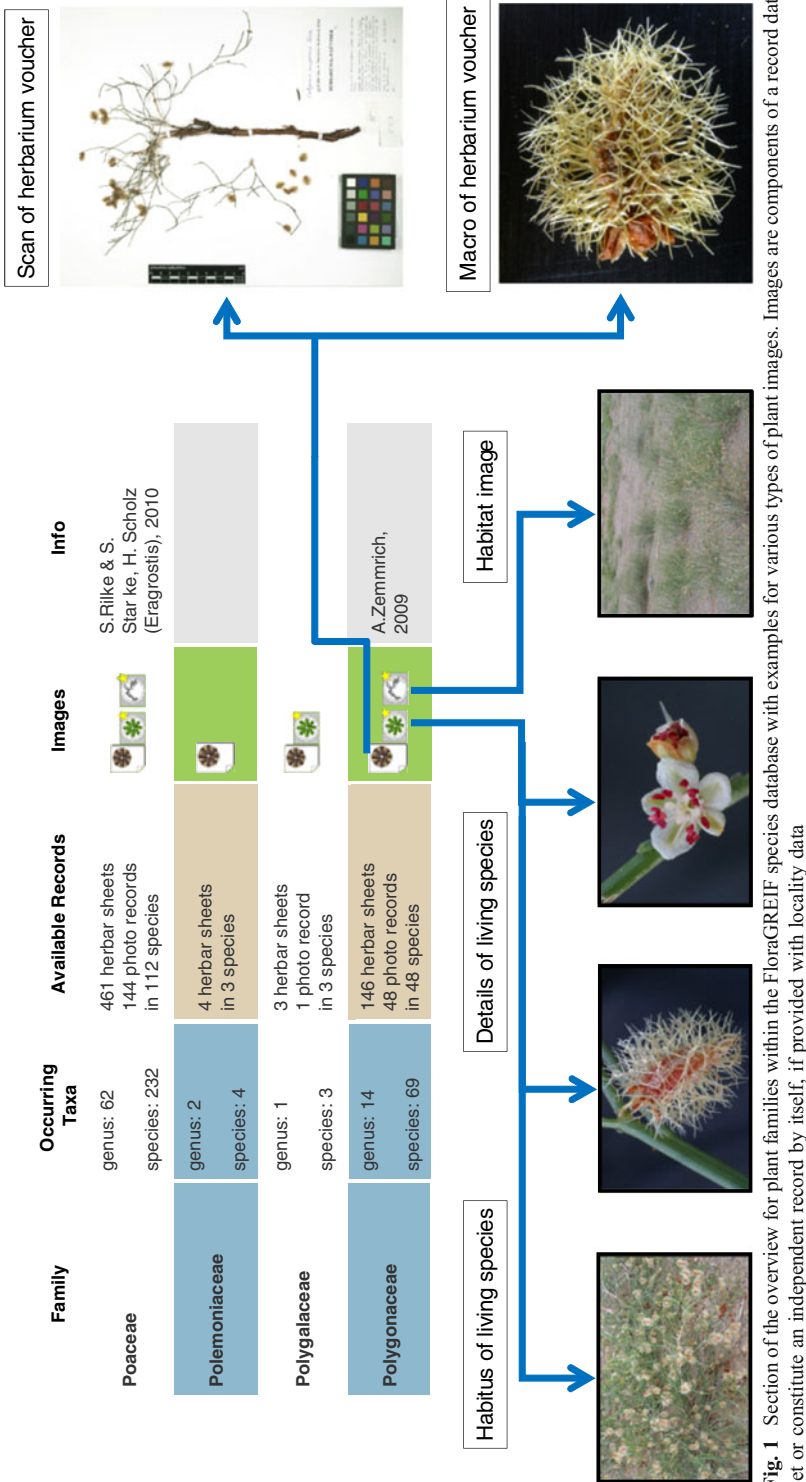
| Family | Occurring Taxa | Available Records | Images | Info |
|---|---|---|---|---|
| Poaceae | genus: 62 species: 232 | 461 herbar sheets 144 photo records in 112 species | | S.Rilke & S. Star ke, H. Scholz (Eragrostis), 2010 |
| Polemoniaceae | genus: 2 species: 4 | 4 herbar sheets in 3 species | | |
| Polygalaceae | genus: 1 species: 3 | 3 herbar sheets 1 photo record in 3 species | | |
| Polygonaceae | genus: 14 species: 69 | 146 herbar sheets 48 photo records in 48 species | | A.Zemmrich, 2009 |

Scan of herbarium voucher

Macro of herbarium voucher

Habitat image

Details of living species

Habitus of living species

Fig. 1 Section of the overview for plant families within the FloraGREIF species database with examples for various types of plant images. Images are components of a record dat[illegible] et or constitute an independent record by itself, if provided with locality data